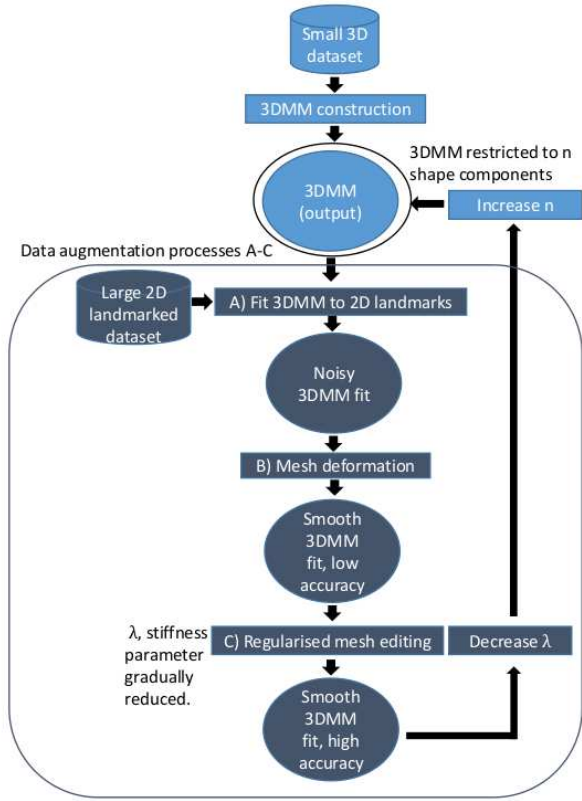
Small 3D dataset

3DMM construction

3DMM restricted to n shape components

3DMM (output)

Increase n

Data augmentation processes A-C

Large 2D landmarked dataset

A) Fit 3DMM to 2D landmarks

Noisy 3DMM fit

B) Mesh deformation

Smooth 3DMM fit, low accuracy

λ, stiffness parameter gradually reduced.

C) Regularised mesh editing

Decrease λ

Smooth 3DMM fit, high accuracy